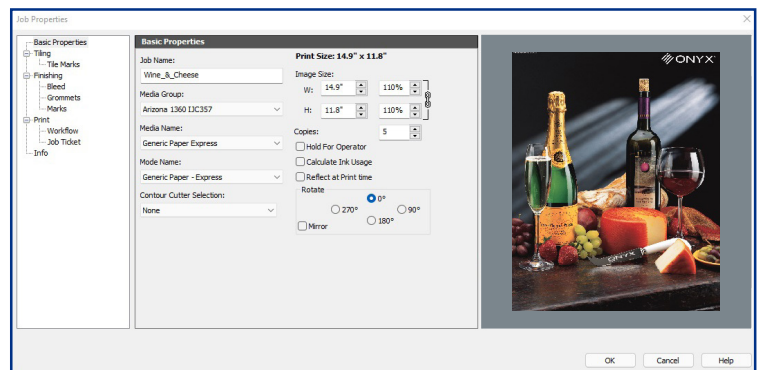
Job Properties

Basic Properties
Tiling
Tile Marks
Finishing
Bleed
Grommets
Marks
Print
Workflow
Job Ticket
Info

Basic Properties

Job Name:
Wine_&_Cheese

Media Group:
Arizona 1360 IJC357

Media Name:
Generic Paper Express

Mode Name:
Generic Paper - Express

Contour Cutter Selection:
None

Print Size: 14.9" x 11.8"

Image Size:
W: 14.9" 110%
H: 11.8" 110%

Copies: 5

Hold For Operator
Calculate Ink Usage
Reflect at Print time

Rotate
0°
270°
90°
180°
Mirror

ONYX

ONYX

OK
Cancel
Help